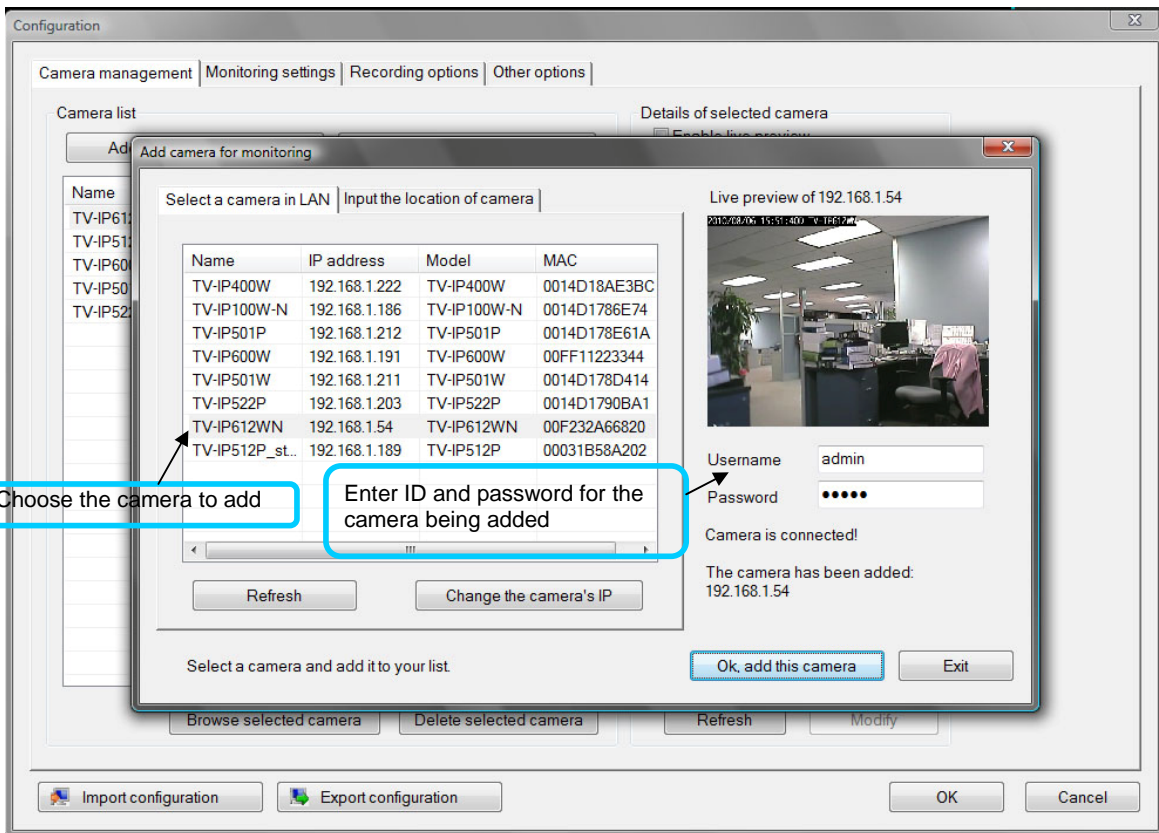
Configuration

Camera management | Monitoring settings | Recording options | Other options

Camera list

Add

Name
TV-IP61
TV-IP51
TV-IP60
TV-IP50
TV-IP52

Details of selected camera

Enable live preview

Add camera for monitoring

Select a camera in LAN | Input the location of camera

| Name | IP address | Model | MAC |
|---|---|---|---|
| TV-IP400W | 192.168.1.222 | TV-IP400W | 0014D18AE3BC |
| TV-IP100W-N | 192.168.1.186 | TV-IP100W-N | 0014D1786E74 |
| TV-IP501P | 192.168.1.212 | TV-IP501P | 0014D178E61A |
| TV-IP600W | 192.168.1.191 | TV-IP600W | 00FF11223344 |
| TV-IP501W | 192.168.1.211 | TV-IP501W | 0014D178D414 |
| TV-IP522P | 192.168.1.203 | TV-IP522P | 0014D1790BA1 |
| TV-IP612WN | 192.168.1.54 | TV-IP612WN | 00F232A66820 |
| TV-IP512P_st... | 192.168.1.189 | TV-IP512P | 00031B58A202 |

Live preview of 192.168.1.54

2012/08/06 15:51:40 TV-IP612W

Username admin
Password •••••

Choose the camera to add

Enter ID and password for the camera being added

Camera is connected!

The camera has been added: 192.168.1.54

Refresh

Change the camera's IP

Select a camera and add it to your list.

Ok, add this camera

Exit

Browse selected camera

Delete selected camera

Refresh

Modify

Import configuration

Export configuration

OK

Cancel